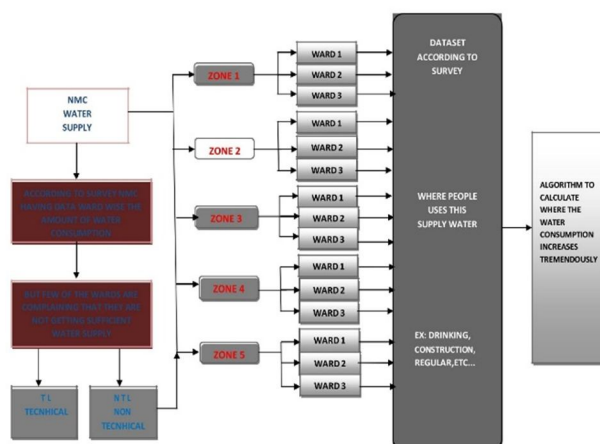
NMC
WATER
SUPPLY

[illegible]

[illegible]

T L
TECHNICAL

N T L
NON
TECHNICAL

ZONE 1

WARD 1
WARD 2
WARD 3

ZONE 2

WARD 1
WARD 2
WARD 3

ZONE 3

WARD 1
WARD 2
WARD 3

ZONE 4

WARD 1
WARD 2
WARD 3

ZONE 5

WARD 1
WARD 2
WARD 3

DATASET ACCORDING TO SURVEY

WHERE PEOPLE USES THIS SUPPLY WATER

EX: DRINKING, CONSTRUCTION, REGULAR, ETC...

ALGORITHM TO CALCULATE WHERE THE WATER CONSUMPTION INCREASES TREMENDOUSLY